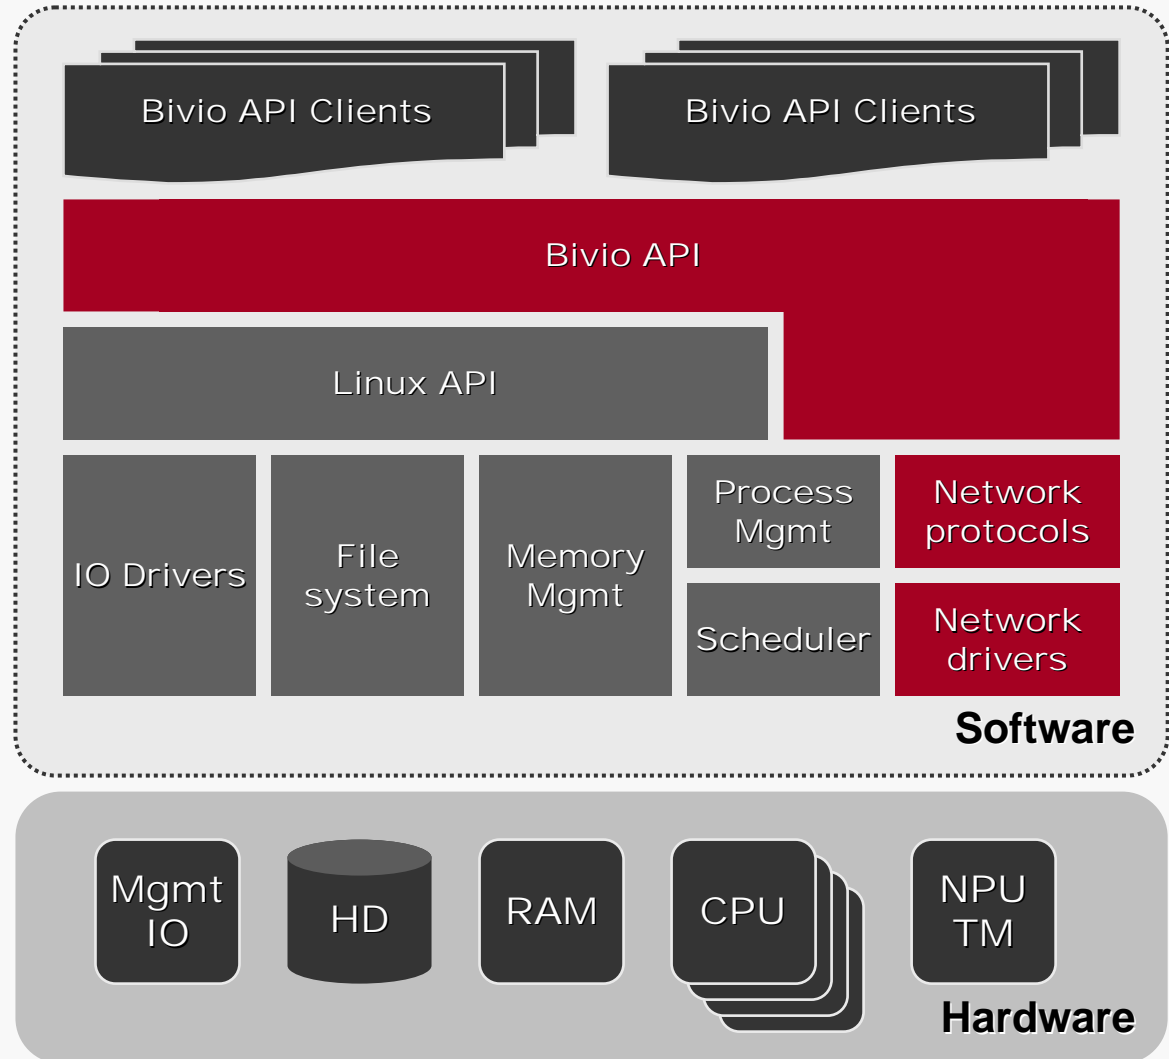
Bivio API Clients

Bivio API Clients

Bivio API

Linux API

IO Drivers

File system

Memory Mgmt

Process Mgmt

Network protocols

Scheduler

Network drivers

Software

Mgmt IO

HD

RAM

CPU

NPU TM

Hardware